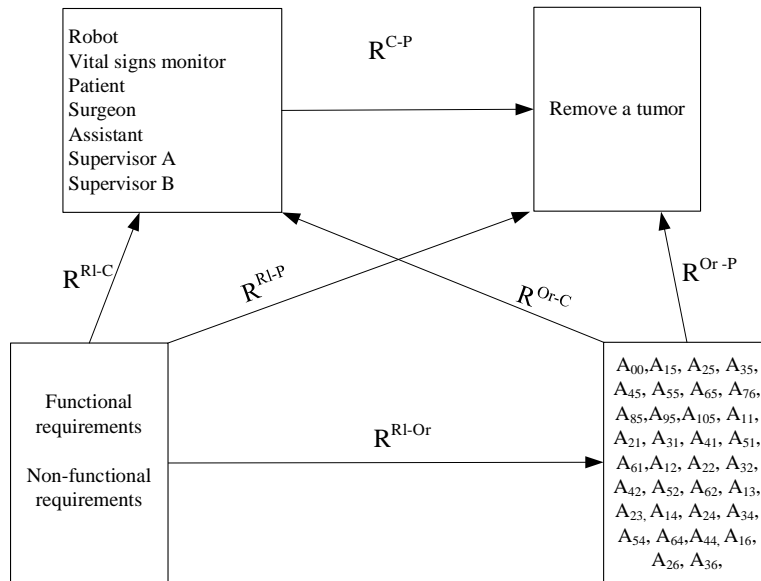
Robot
Vital signs monitor
Patient
Surgeon
Assistant
Supervisor A
Supervisor B

$R^{C-P}$

Remove a tumor

$R^{Rl-C}$

$R^{Rl-P}$

$R^{Or-C}$

$R^{Or-P}$

Functional requirements

Non-functional requirements

$R^{Rl-Or}$

$A_{00}$,$A_{15}$, $A_{25}$, $A_{35}$, $A_{45}$, $A_{55}$, $A_{65}$, $A_{76}$, $A_{85}$,$A_{95}$,$A_{105}$, $A_{11}$, $A_{21}$, $A_{31}$, $A_{41}$, $A_{51}$, $A_{61}$,$A_{12}$, $A_{22}$, $A_{32}$, $A_{42}$, $A_{52}$, $A_{62}$, $A_{13}$, $A_{23}$, $A_{14}$, $A_{24}$, $A_{34}$, $A_{54}$, $A_{64}$,$A_{44}$, $A_{16}$, $A_{26}$, $A_{36}$,